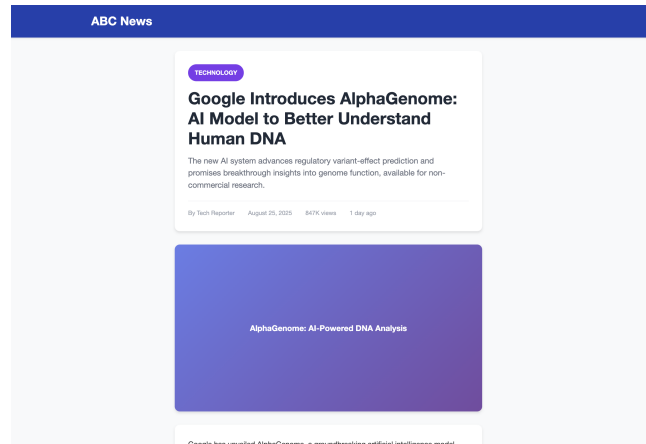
ABC News

TECHNOLOGY

Google Introduces AlphaGenome: AI Model to Better Understand Human DNA

The new AI system advances regulatory variant-effect prediction and promises breakthrough insights into genome function, available for non-commercial research.

By Tech Reporter August 25, 2025 847K views 1 day ago

AlphaGenome: AI-Powered DNA Analysis

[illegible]